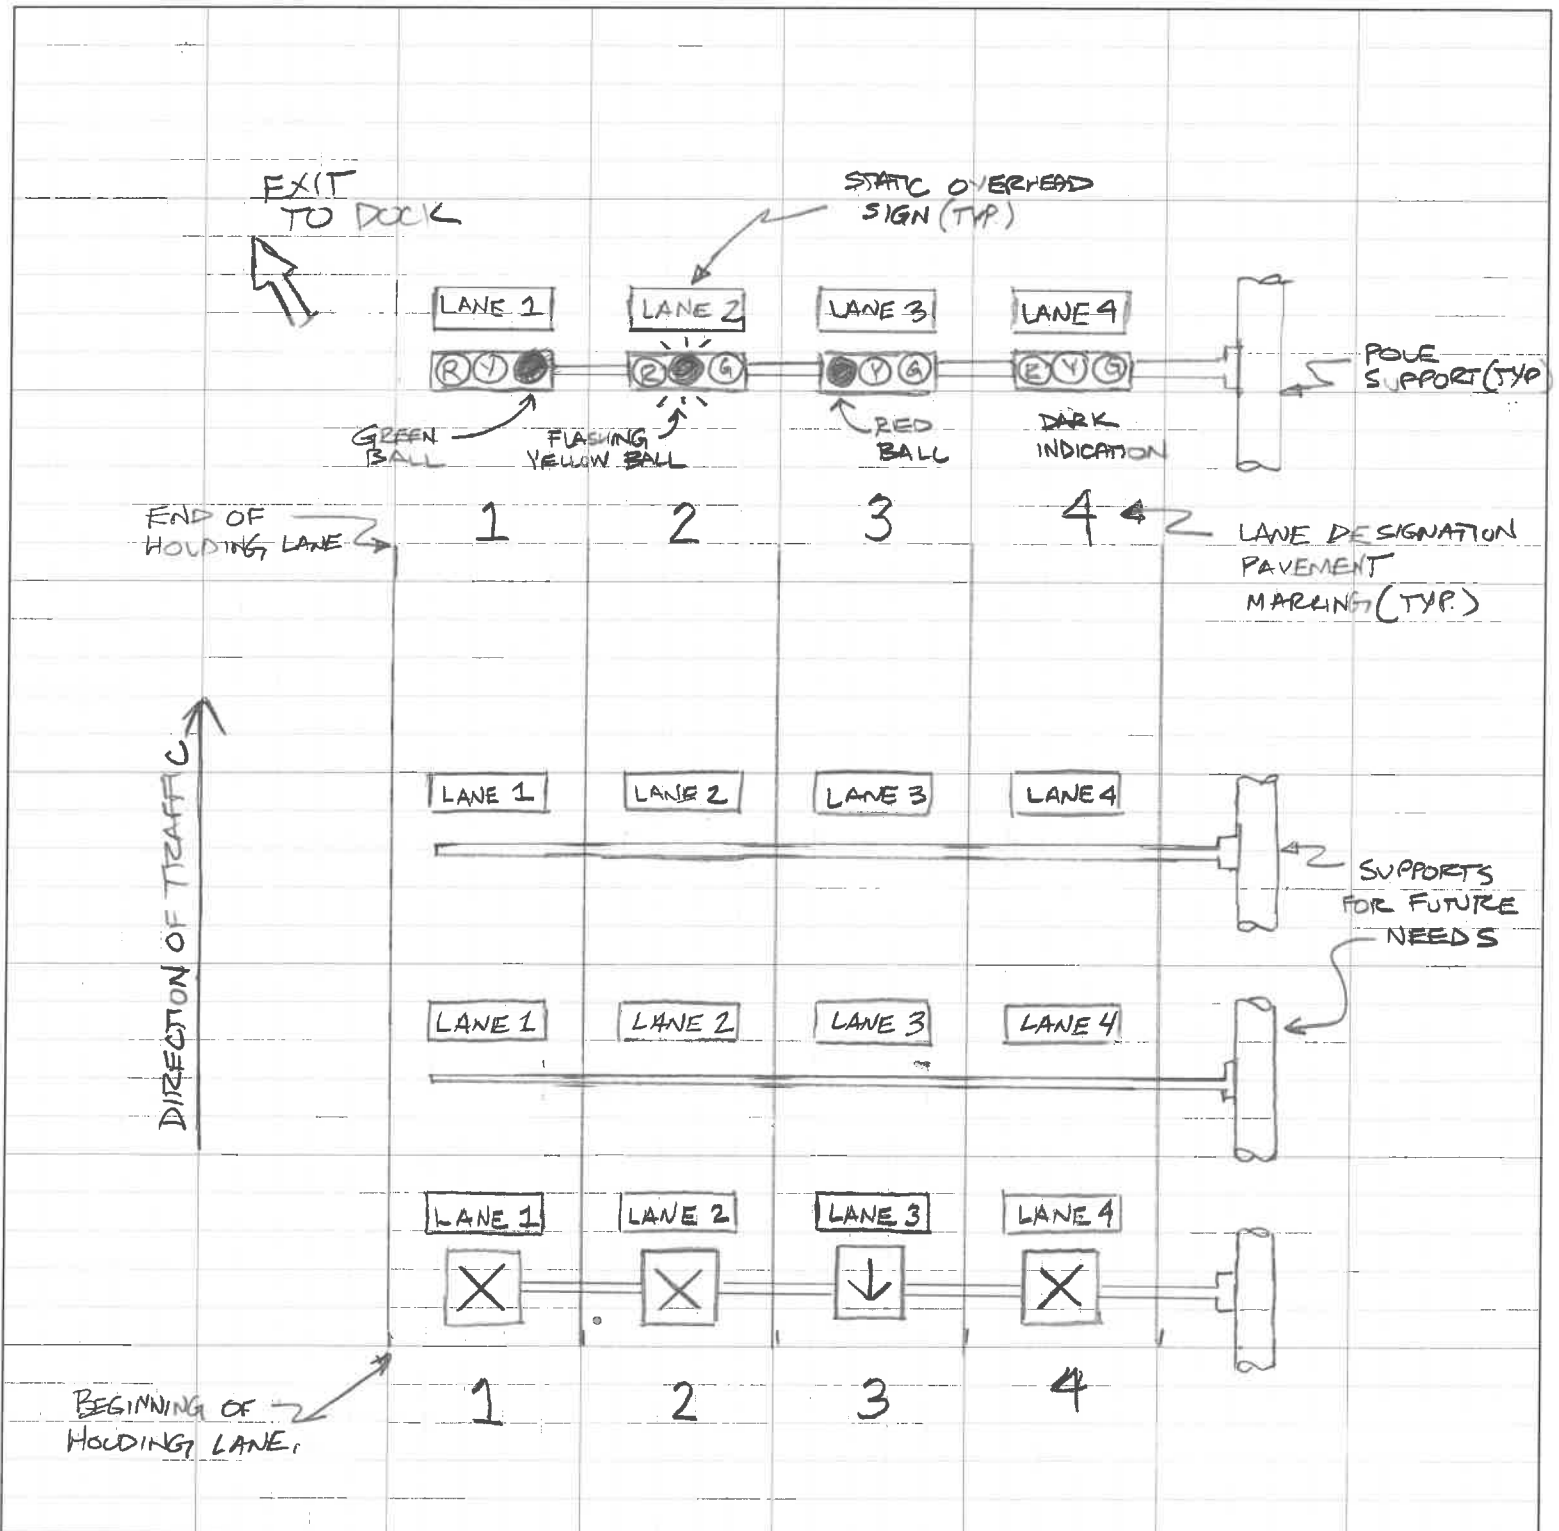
EXIT TO DOCK

STATIC OVERHEAD SIGN (TYP.)

LANE 1
LANE 2
LANE 3
LANE 4

R Y G
R Y G
R Y G
R Y G

POLE SUPPORT (TYP)

GREEN BALL
FLASHING YELLOW BALL
RED BALL
DARK INDICATION

END OF HOLDING LANE

1
2
3
4

LANE DESIGNATION PAVEMENT MARKING (TYP.)

DIRECTION OF TRAFFIC

LANE 1
LANE 2
LANE 3
LANE 4

SUPPORTS FOR FUTURE NEEDS

LANE 1
LANE 2
LANE 3
LANE 4

LANE 1
LANE 2
LANE 3
LANE 4

1
2
3
4

BEGINNING OF HOLDING LANE.